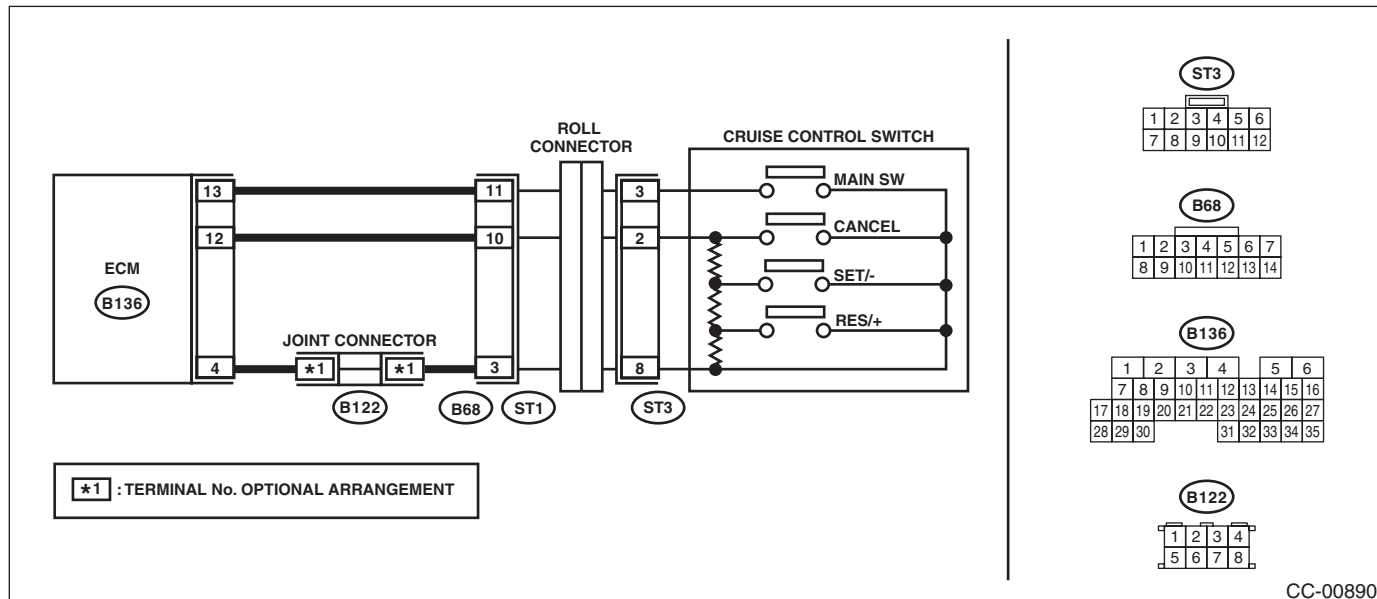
ROLL CONNECTOR

CRUISE CONTROL SWITCH

ECM

B136

13
12
4

11
10
3

3
2
8

MAIN SW
CANCEL
SET/-
RES/+

JOINT CONNECTOR

*1
*1

B122
B68
ST1
ST3

*1 : TERMINAL No. OPTIONAL ARRANGEMENT

ST3

| 1 | 2 | 3 | 4 | 5 | 6 |
|---|---|---|---|---|---|
| 7 | 8 | 9 | 10 | 11 | 12 |

B68

| 1 | 2 | 3 | 4 | 5 | 6 | 7 |
|---|---|---|---|---|---|---|
| 8 | 9 | 10 | 11 | 12 | 13 | 14 |

B136

| | 1 | 2 | 3 | 4 | | 5 | 6 |
|---|---|---|---|---|---|---|---|
| 7 | 8 | 9 | 10 | 11 | 12 | 13 | 14 | 15 | 16 |
| 17 | 18 | 19 | 20 | 21 | 22 | 23 | 24 | 25 | 26 | 27 |
| 28 | 29 | 30 | | | 31 | 32 | 33 | 34 | 35 |

B122

| 1 | 2 | 3 | 4 |
|---|---|---|---|
| 5 | 6 | 7 | 8 |

CC-00890